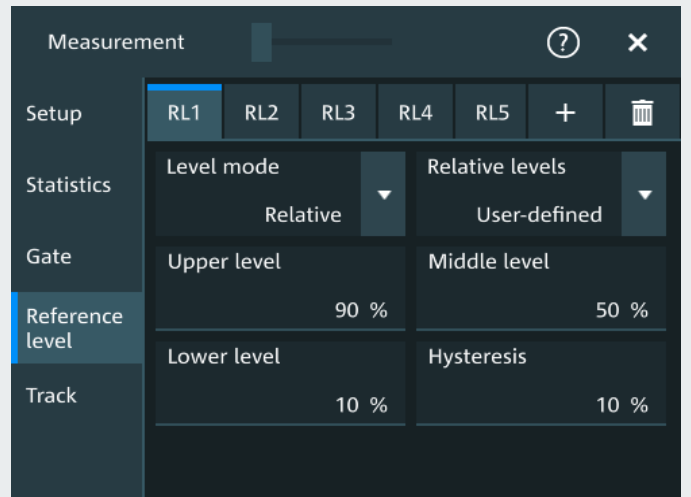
Measurement

?

×

Setup

Statistics

Gate

Reference level

Track

RL1 RL2 RL3 RL4 RL5 +

Level mode
Relative

Relative levels
User-defined

Upper level
90 %

Middle level
50 %

Lower level
10 %

Hysteresis
10 %